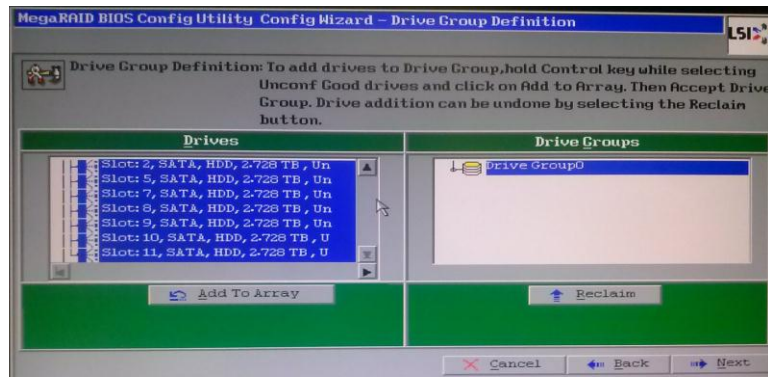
MegaRAID BIOS Config Utility Config Wizard – Drive Group Definition

LSI

Drive Group Definition: To add drives to Drive Group,hold Control key while selecting Unconf Good drives and click on Add to Array. Then Accept Drive Group. Drive addition can be undone by selecting the Reclaim button.

Drives

Slot: 2, SATA, HDD, 2.728 TB , Un
Slot: 5, SATA, HDD, 2.728 TB , Un
Slot: 7, SATA, HDD, 2.728 TB , Un
Slot: 8, SATA, HDD, 2.728 TB , Un
Slot: 9, SATA, HDD, 2.728 TB , Un
Slot: 10, SATA, HDD, 2.728 TB , U
Slot: 11, SATA, HDD, 2.728 TB , U

Drive Groups

Drive Group0

Add To Array

Reclaim

Cancel

Back

Next